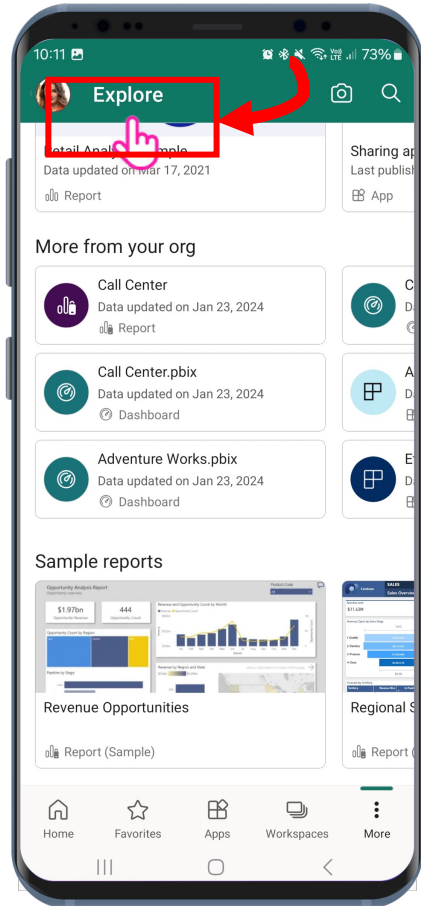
10:11 73%

Explore

Detail Anal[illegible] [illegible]mple
Data updated on Mar 17, 2021
Report

Sharing ap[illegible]
Last publish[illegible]
App

More from your org

Call Center
Data updated on Jan 23, 2024
Report

Call Center.pbix
Data updated on Jan 23, 2024
Dashboard

Adventure Works.pbix
Data updated on Jan 23, 2024
Dashboard

Sample reports

Opportunity Analysis Report
$1.97bn
444
Revenue and Opportunity Count by Month
Opportunity Count by Region
Revenue by Region and State

Revenue Opportunities
Report (Sample)

SALES
Sales Overview

Regional S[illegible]
Report (

Home
Favorites
Apps
Workspaces
More